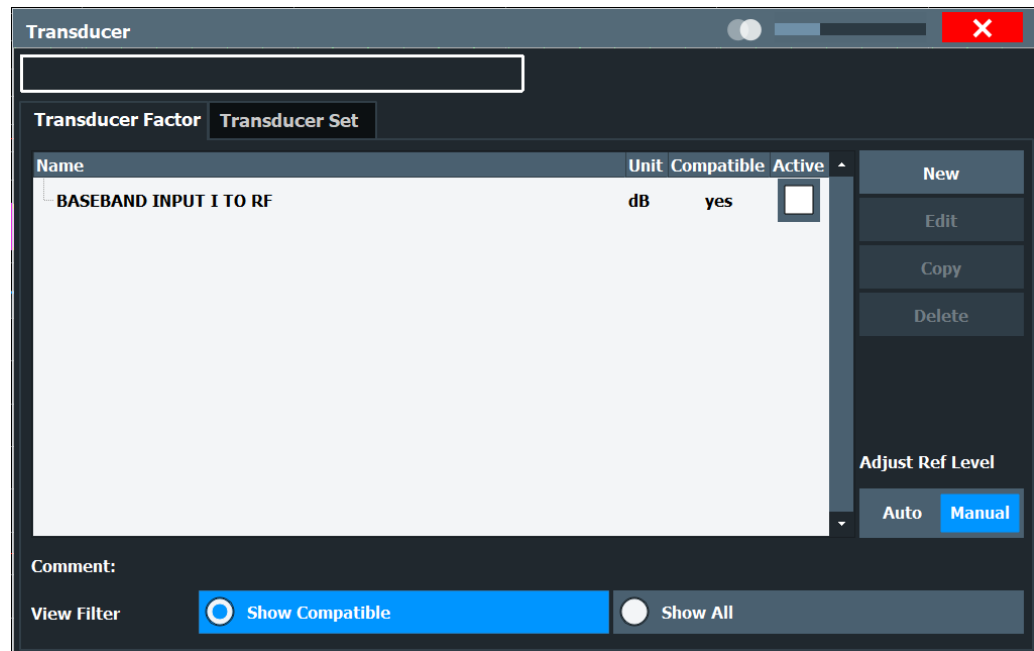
Transducer

Transducer Factor
Transducer Set

| Name | Unit | Compatible | Active |
|---|---|---|---|
| BASEBAND INPUT I TO RF | dB | yes | |

New
Edit
Copy
Delete

Adjust Ref Level
Auto
Manual

Comment:

View Filter
Show Compatible
Show All